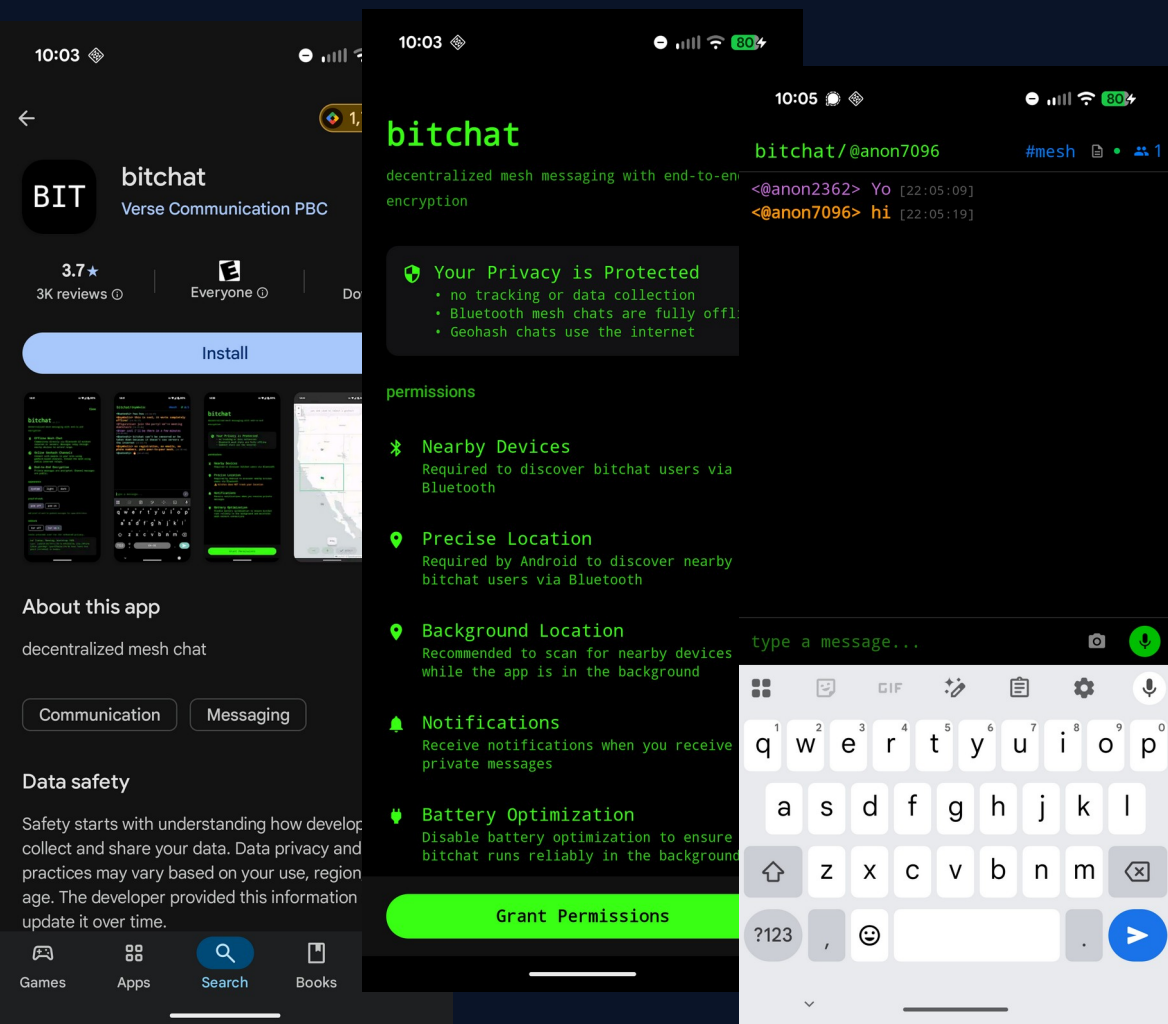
10:03

1,

BIT

bitchat

Verse Communication PBC

3.7★

3K reviews ⓘ

Everyone ⓘ

Do

Install

About this app

decentralized mesh chat

Communication

Messaging

Data safety

Safety starts with understanding how develop collect and share your data. Data privacy and practices may vary based on your use, region age. The developer provided this information update it over time.

Games

Apps

Search

Books

10:03

80

bitchat

decentralized mesh messaging with end-to-en encryption

Your Privacy is Protected

• no tracking or data collection

• Bluetooth mesh chats are fully offl

• Geohash chats use the internet

permissions

Nearby Devices

Required to discover bitchat users via Bluetooth

Precise Location

Required by Android to discover nearby bitchat users via Bluetooth

Background Location

Recommended to scan for nearby devices while the app is in the background

Notifications

Receive notifications when you receive private messages

Battery Optimization

Disable battery optimization to ensure bitchat runs reliably in the background

Grant Permissions

10:05

80

bitchat/@anon7096

#mesh

1

<@anon2362> Yo [22:05:09]

<@anon7096> hi [22:05:19]

type a message...

GIF

q w e r t y u i o p

a s d f g h j k l

z x c v b n m

?123

,

.